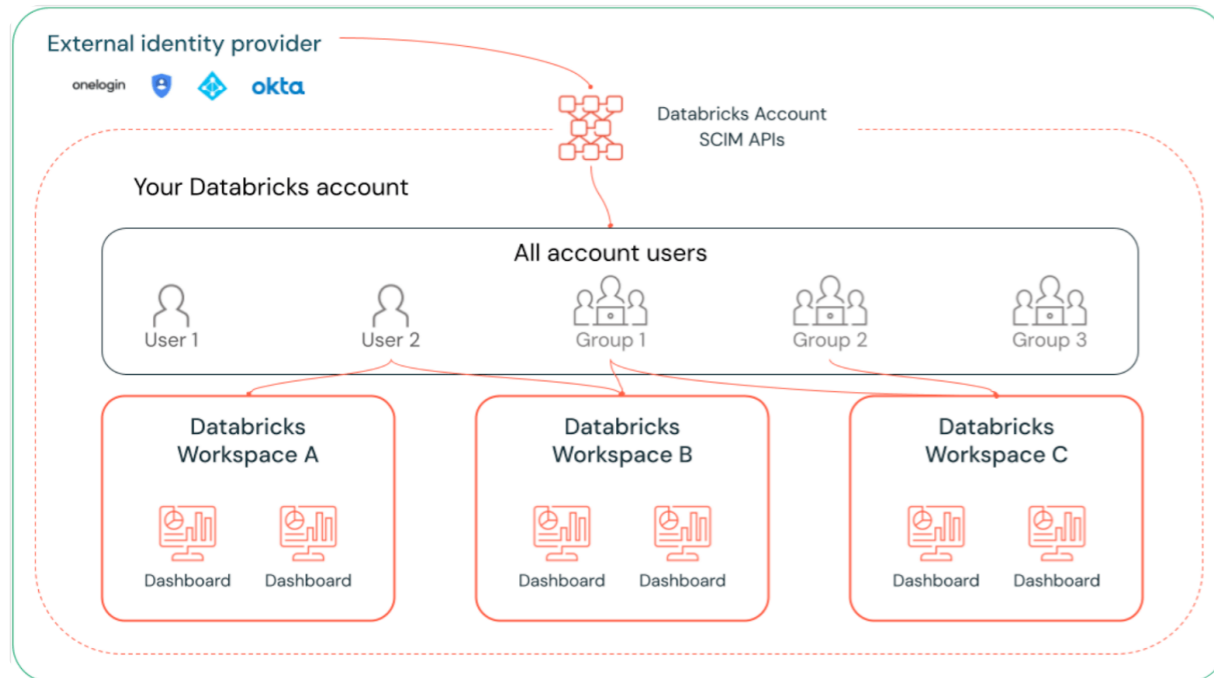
External identity provider

onelogin okta

Databricks Account
SCIM APIs

Your Databricks account

All account users

User 1 User 2 Group 1 Group 2 Group 3

Databricks
Workspace A

Dashboard Dashboard

Databricks
Workspace B

Dashboard Dashboard

Databricks
Workspace C

Dashboard Dashboard